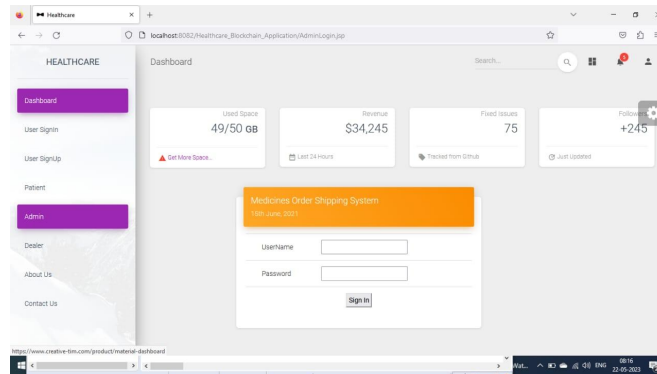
Healthcare
localhost:8082/Healthcare_Blockchain_Application/AdminLogin.jsp

HEALTHCARE
Dashboard
Search...

Dashboard
User Signin
User SignUp
Patient
Admin
Dealer
About Us
Contact Us

Used Space
49/50 GB
Get More Space...

Revenue
$34,245
Last 24 Hours

Fixed Issues
75
Tracked from Github

Followers
+245
Just Updated

Medicines Order Shipping System
15th June, 2021

UserName
Password
Sign In

https://www.creative-tim.com/product/material-dashboard

Wat...
ENG
08:16
22-05-2023